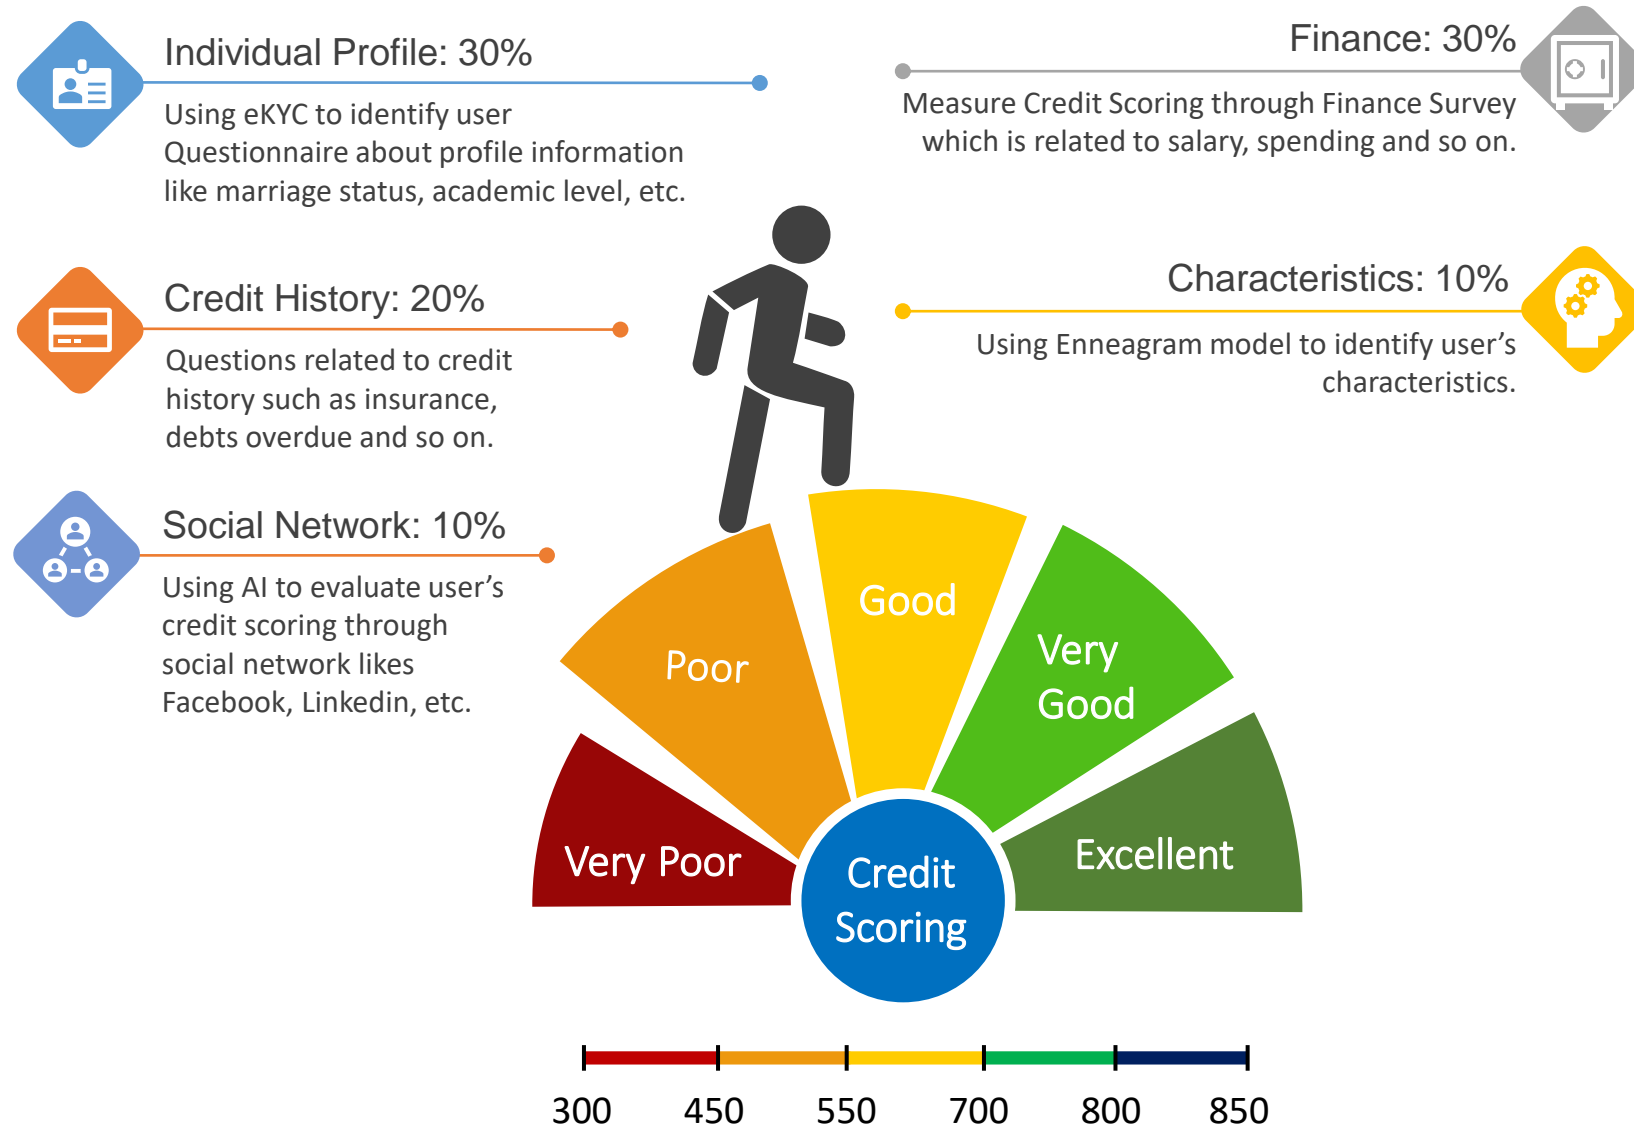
Individual Profile: 30%

Using eKYC to identify user
Questionnaire about profile information like marriage status, academic level, etc.

Finance: 30%

Measure Credit Scoring through Finance Survey which is related to salary, spending and so on.

Credit History: 20%

Questions related to credit history such as insurance, debts overdue and so on.

Characteristics: 10%

Using Enneagram model to identify user's characteristics.

Social Network: 10%

Using AI to evaluate user's credit scoring through social network likes Facebook, Linkedin, etc.

Poor

Good

Very Good

Very Poor

Excellent

Credit Scoring

300 450 550 700 800 850